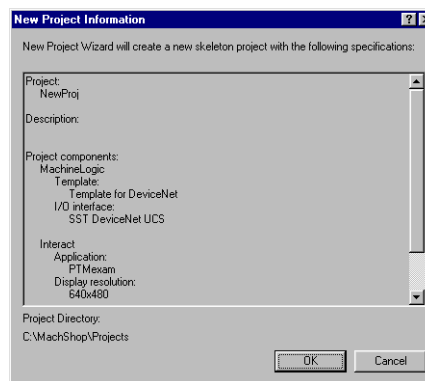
New Project Information

?

×

New Project Wizard will create a new skeleton project with the following specifications:

Project:
NewProj

Description:

Project components:
MachineLogic
Template:
Template for DeviceNet
I/O interface:
SST DeviceNet UCS

Interact
Application:
PTMexam
Display resolution:
640x480

Project Directory:
C:\MachShop\Projects

OK

Cancel